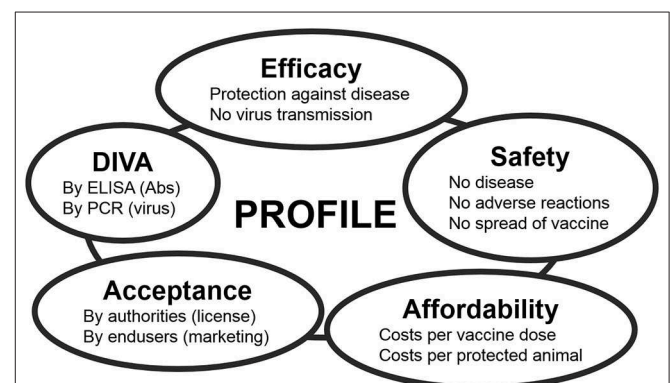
Efficacy
Protection against disease
No virus transmission

DIVA
By ELISA (Abs)
By PCR (virus)

PROFILE

Safety
No disease
No adverse reactions
No spread of vaccine

Acceptance
By authorities (license)
By endusers (marketing)

Affordability
Costs per vaccine dose
Costs per protected animal